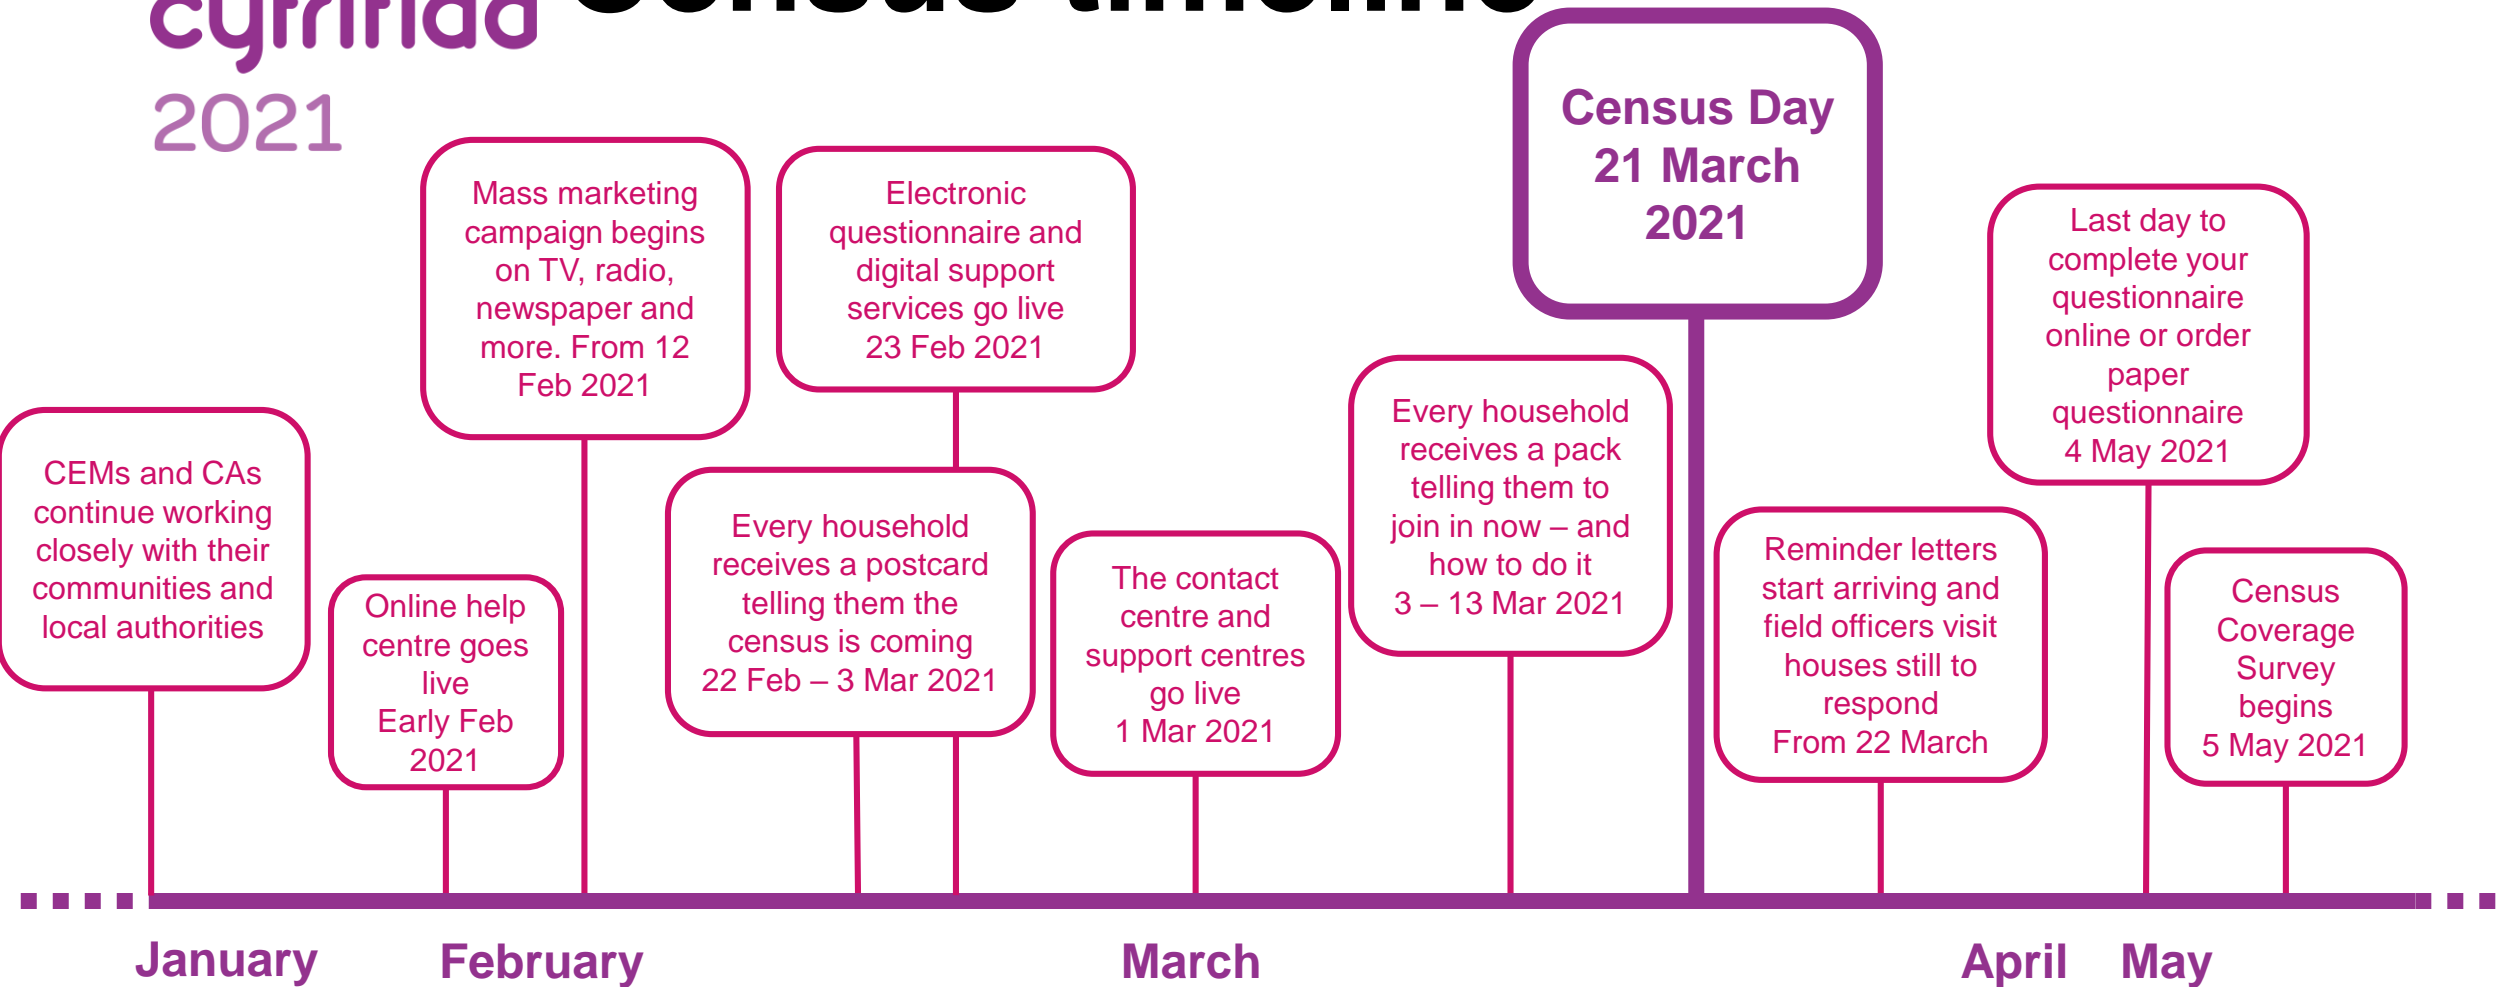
cyfrifiad
2021

Census timeline

Census Day
21 March
2021

Mass marketing campaign begins on TV, radio, newspaper and more. From 12 Feb 2021

Electronic questionnaire and digital support services go live
23 Feb 2021

Last day to complete your questionnaire online or order paper questionnaire
4 May 2021

CEMs and CAs continue working closely with their communities and local authorities

Online help centre goes live
Early Feb 2021

Every household receives a postcard telling them the census is coming
22 Feb – 3 Mar 2021

The contact centre and support centres go live
1 Mar 2021

Every household receives a pack telling them to join in now – and how to do it
3 – 13 Mar 2021

Reminder letters start arriving and field officers visit houses still to respond
From 22 March

Census Coverage Survey begins
5 May 2021

January

February

March

April

May